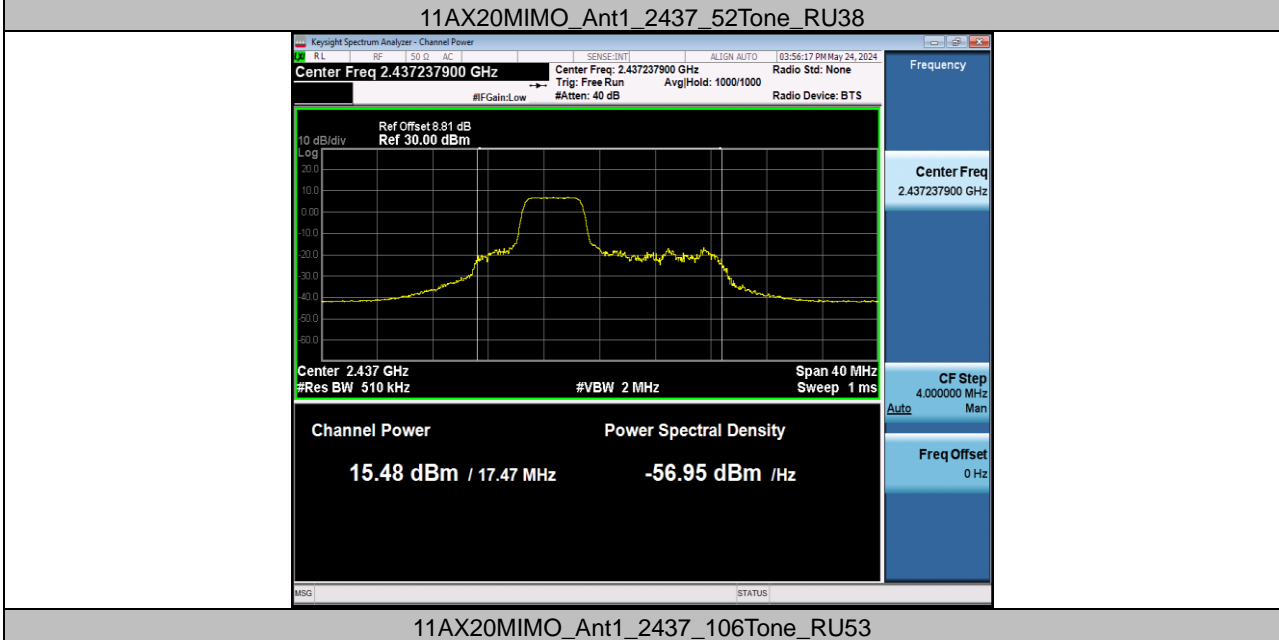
11AX20MIMO_Ant1_2437_52Tone_RU38

Keysight Spectrum Analyzer - Channel Power

RL RF 50 Ω AC SENSE:INT ALIGN AUTO 03:56:17 PM May 24, 2024

Center Freq 2.437237900 GHz

Center Freq: 2.437237900 GHz
Trig: Free Run Avg|Hold: 1000/1000
#IFGain:Low #Atten: 40 dB

Radio Std: None

Radio Device: BTS

Frequency

Ref Offset 8.81 dB
10 dB/div Ref 30.00 dBm
Log
20.0
10.0
0.00
-10.0
-20.0
-30.0
-40.0
-50.0
-60.0

Center 2.437 GHz Span 40 MHz
#Res BW 510 kHz #VBW 2 MHz Sweep 1 ms

Center Freq
2.437237900 GHz

CF Step
4.000000 MHz
Auto Man

Freq Offset
0 Hz

Channel Power

15.48 dBm / 17.47 MHz

Power Spectral Density

-56.95 dBm /Hz

MSG STATUS

11AX20MIMO_Ant1_2437_106Tone_RU53